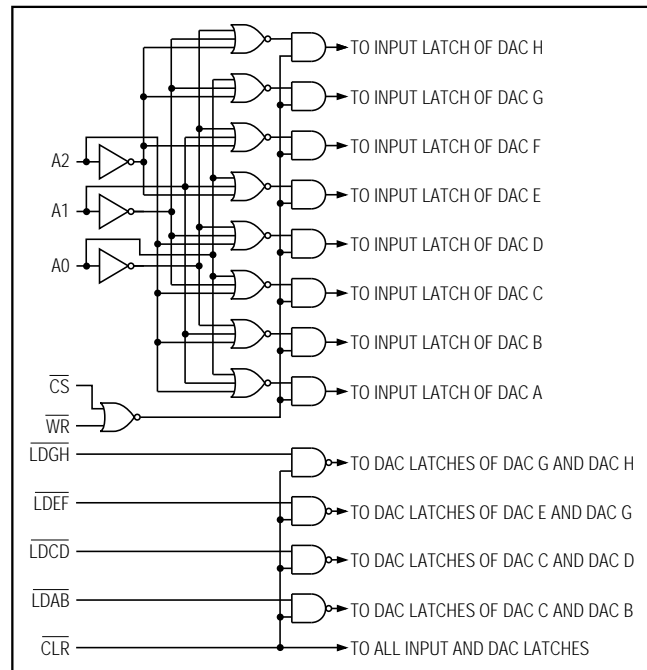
TO INPUT LATCH OF DAC H
TO INPUT LATCH OF DAC G
TO INPUT LATCH OF DAC F
TO INPUT LATCH OF DAC E
TO INPUT LATCH OF DAC D
TO INPUT LATCH OF DAC C
TO INPUT LATCH OF DAC B
TO INPUT LATCH OF DAC A

A2
A1
A0

$\overline{CS}$
$\overline{WR}$
$\overline{LDGH}$
$\overline{LDEF}$
$\overline{LDCD}$
$\overline{LDAB}$
$\overline{CLR}$

TO DAC LATCHES OF DAC G AND DAC H
TO DAC LATCHES OF DAC E AND DAC G
TO DAC LATCHES OF DAC C AND DAC D
TO DAC LATCHES OF DAC C AND DAC B
TO ALL INPUT AND DAC LATCHES